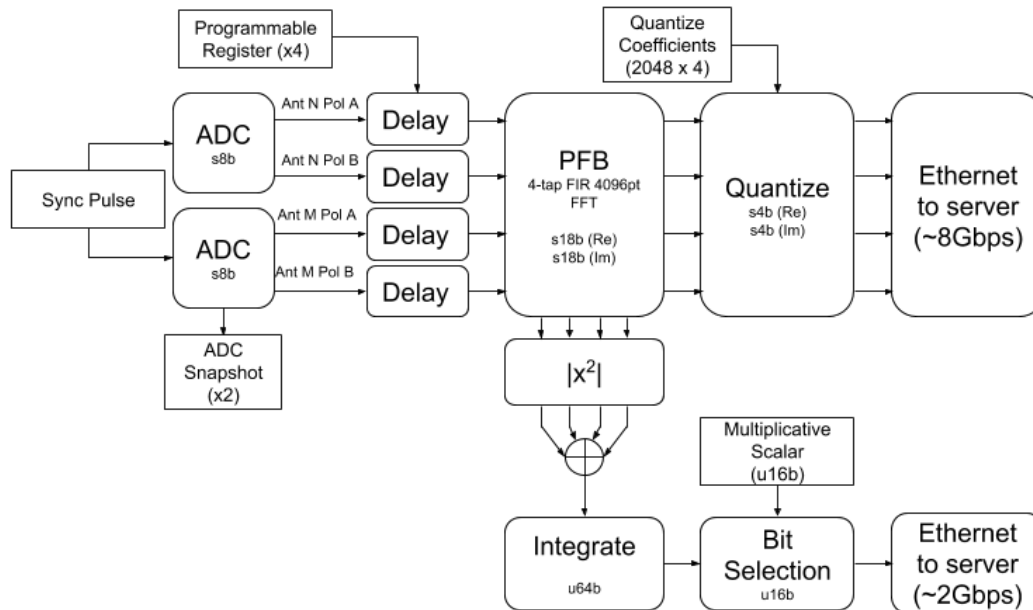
Programmable Register (x4)

Quantize Coefficients (2048 x 4)

Sync Pulse

ADC
s8b

ADC
s8b

Ant N Pol A

Ant N Pol B

Ant M Pol A

Ant M Pol B

Delay

Delay

Delay

Delay

PFB
4-tap FIR 4096pt FFT

s18b (Re)
s18b (Im)

Quantize
s4b (Re)
s4b (Im)

Ethernet to server (~8Gbps)

ADC Snapshot (x2)

$|x^2|$

Multiplicative Scalar (u16b)

Integrate
u64b

Bit Selection
u16b

Ethernet to server (~2Gbps)